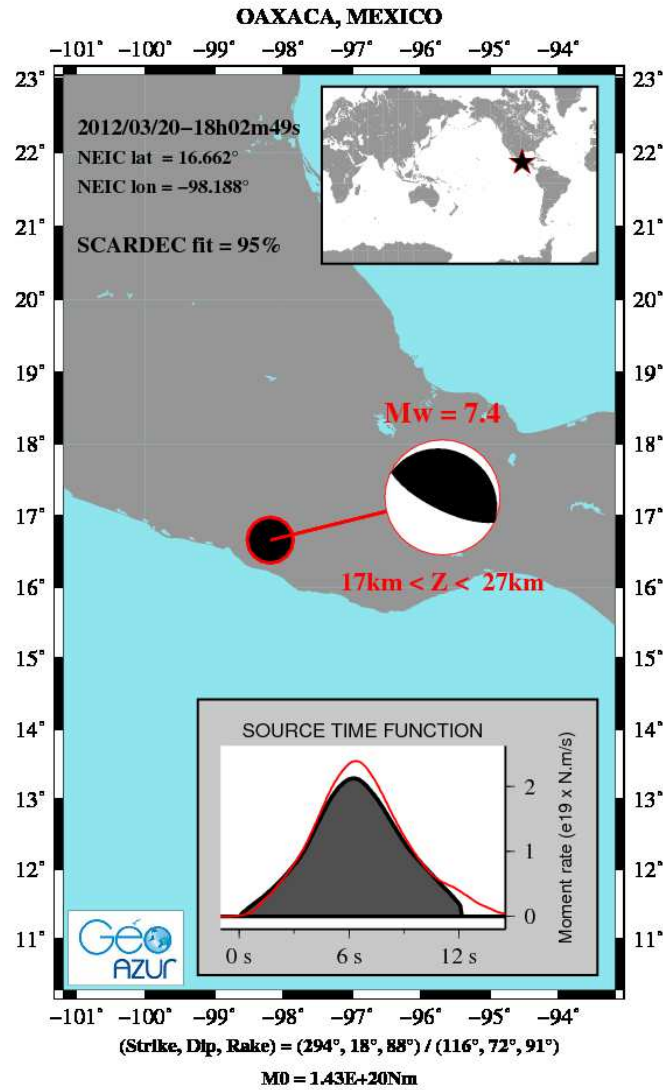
OAXACA, MEXICO

−101˚ −100˚ −99˚ −98˚ −97˚ −96˚ −95˚ −94˚

23˚ 22˚ 21˚ 20˚ 19˚ 18˚ 17˚ 16˚ 15˚ 14˚ 13˚ 12˚ 11˚

2012/03/20−18h02m49s
NEIC lat = 16.662˚
NEIC lon = −98.188˚

SCARDEC fit = 95%

Mw = 7.4

17km < Z < 27km

SOURCE TIME FUNCTION

Moment rate (e19 x N.m/s)
2
1
0

0 s 6 s 12 s

Géo AZUR

23˚ 22˚ 21˚ 20˚ 19˚ 18˚ 17˚ 16˚ 15˚ 14˚ 13˚ 12˚ 11˚

−101˚ −100˚ −99˚ −98˚ −97˚ −96˚ −95˚ −94˚

(Strike, Dip, Rake) = (294˚, 18˚, 88˚) / (116˚, 72˚, 91˚)

M0 = 1.43E+20Nm